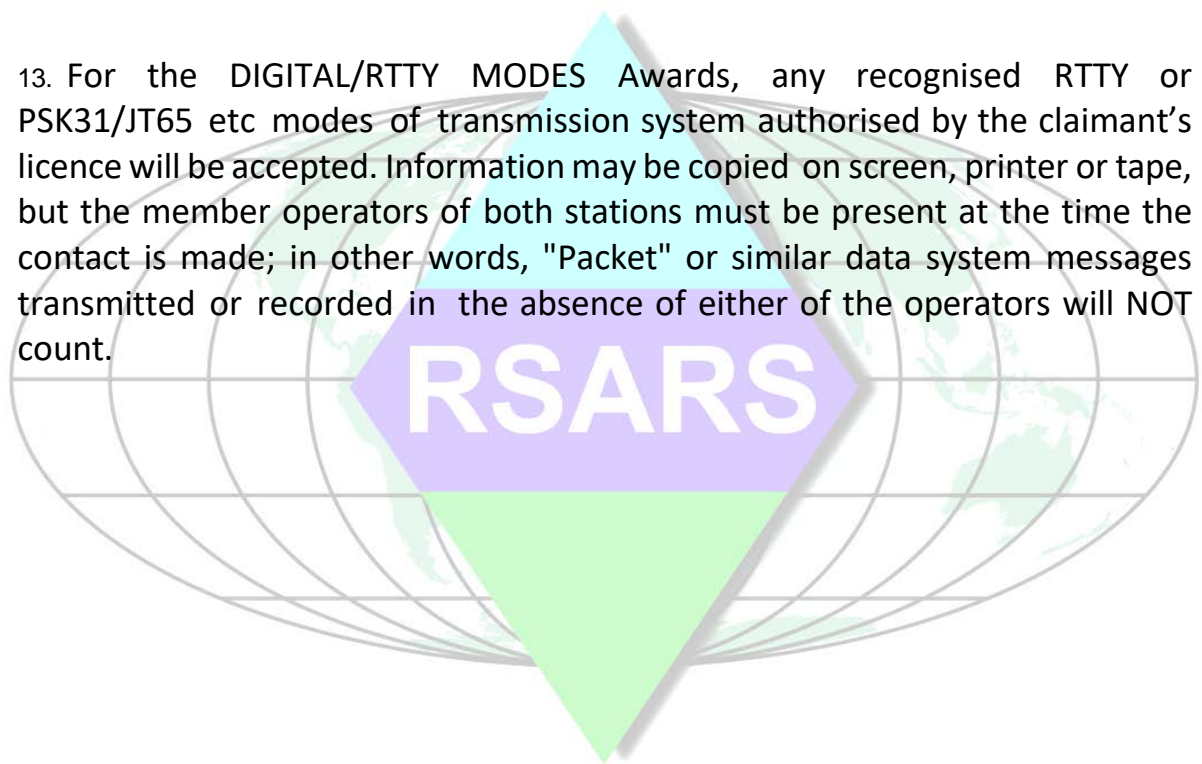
13. For the DIGITAL/RTTY MODES Awards, any recognised RTTY or PSK31/JT65 etc modes of transmission system authorised by the claimant's licence will be accepted. Information may be copied on screen, printer or tape, but the member operators of both stations must be present at the time the contact is made; in other words, "Packet" or similar data system messages transmitted or recorded in the absence of either of the operators will NOT count.

RSARS